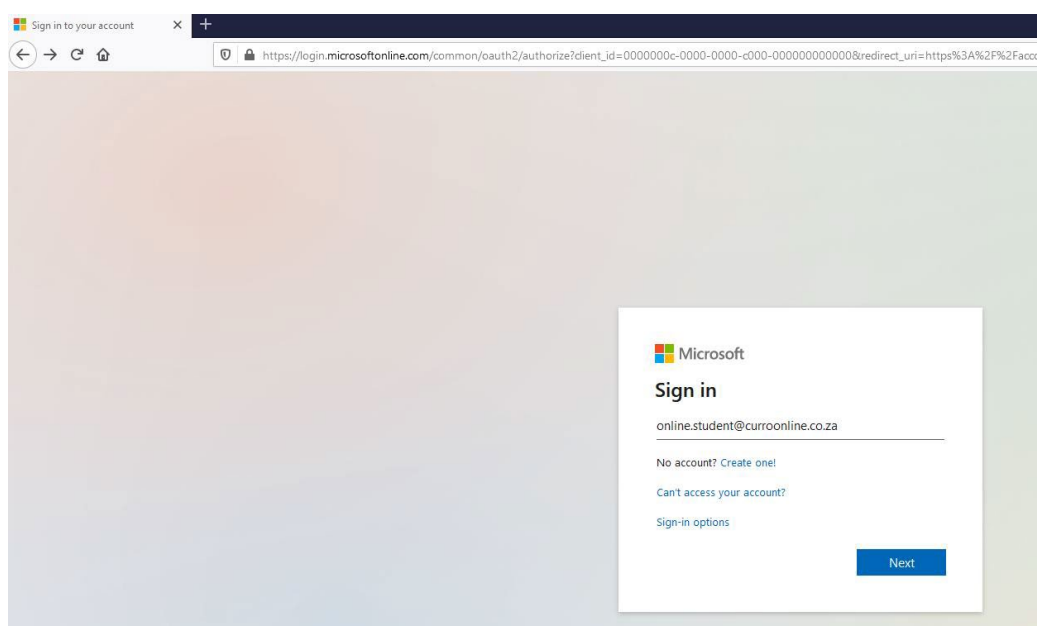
Sign in to your account

https://login.microsoftonline.com/common/oauth2/authorize?client_id=0000000c-0000-0000-c000-000000000000&redirect_uri=https%3A%2F%2Facc

Microsoft

Sign in

online.student@curroonline.co.za

No account? Create one!

Can't access your account?

Sign-in options

Next